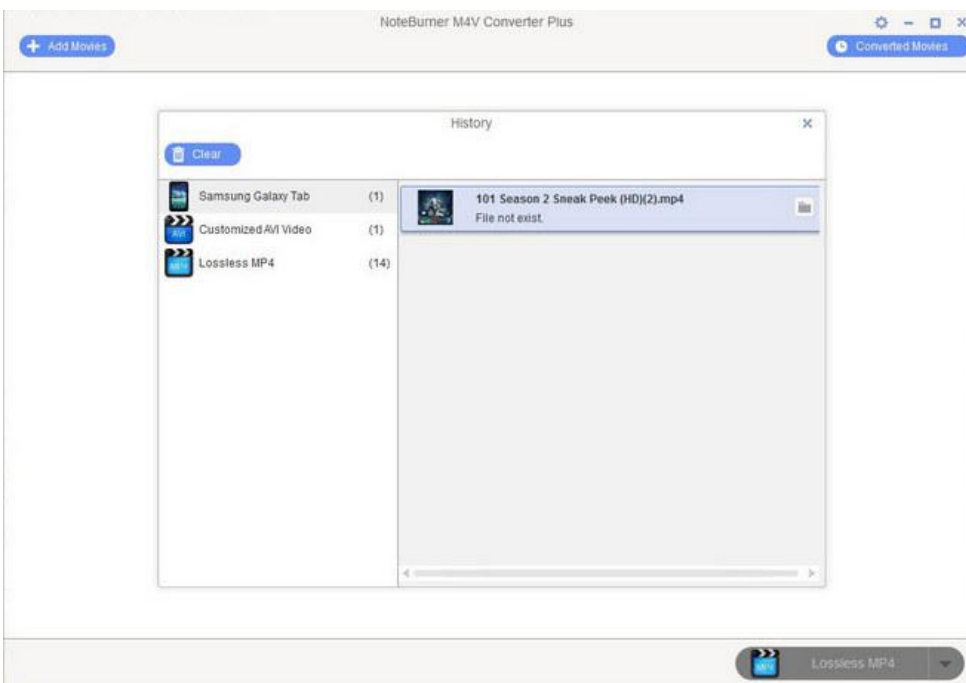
NoteBurner M4V Converter Plus

Add Movies

Converted Movies

History

Clear

Samsung Galaxy Tab (1)

Customized AVI Video (1)

Lossless MP4 (14)

101 Season 2 Sneak Peek (HD)(2).mp4

File not exist.

Lossless MP4